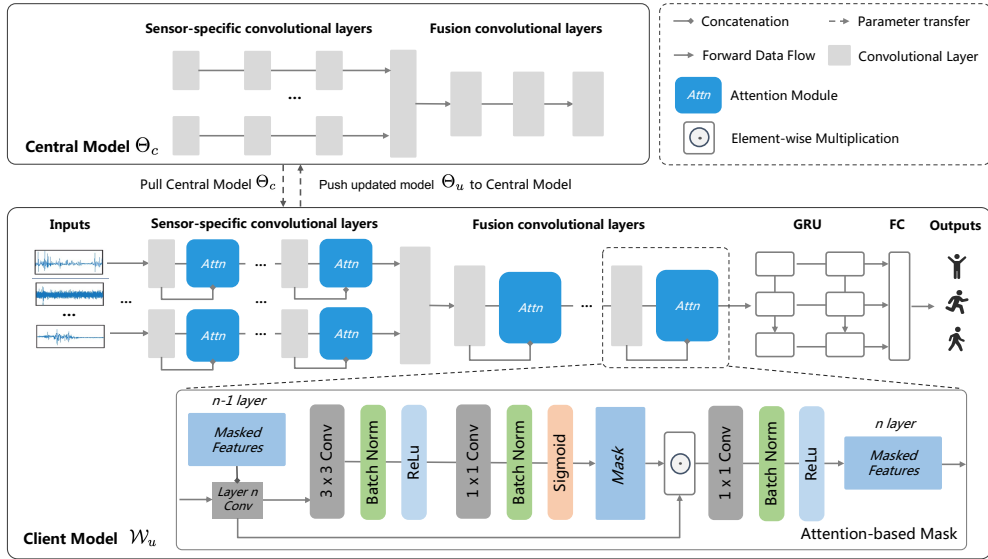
Sensor-specific convolutional layers

Fusion convolutional layers

...

Central Model $\Theta_c$

Concatenation

Parameter transfer

Forward Data Flow

Convolutional Layer

Attn

Attention Module

Element-wise Multiplication

Pull Central Model $\Theta_c$

Push updated model $\Theta_u$ to Central Model

Inputs

Sensor-specific convolutional layers

Fusion convolutional layers

GRU

FC

Outputs

Attn

...

Attn

...

...

Attn

...

Attn

Attn

...

Attn

n-1 layer

Masked Features

Layer n Conv

3 x 3 Conv

Batch Norm

ReLu

1 x 1 Conv

Batch Norm

Sigmoid

Mask

1 x 1 Conv

Batch Norm

ReLu

n layer

Masked Features

Client Model $\mathcal{W}_u$

Attention-based Mask